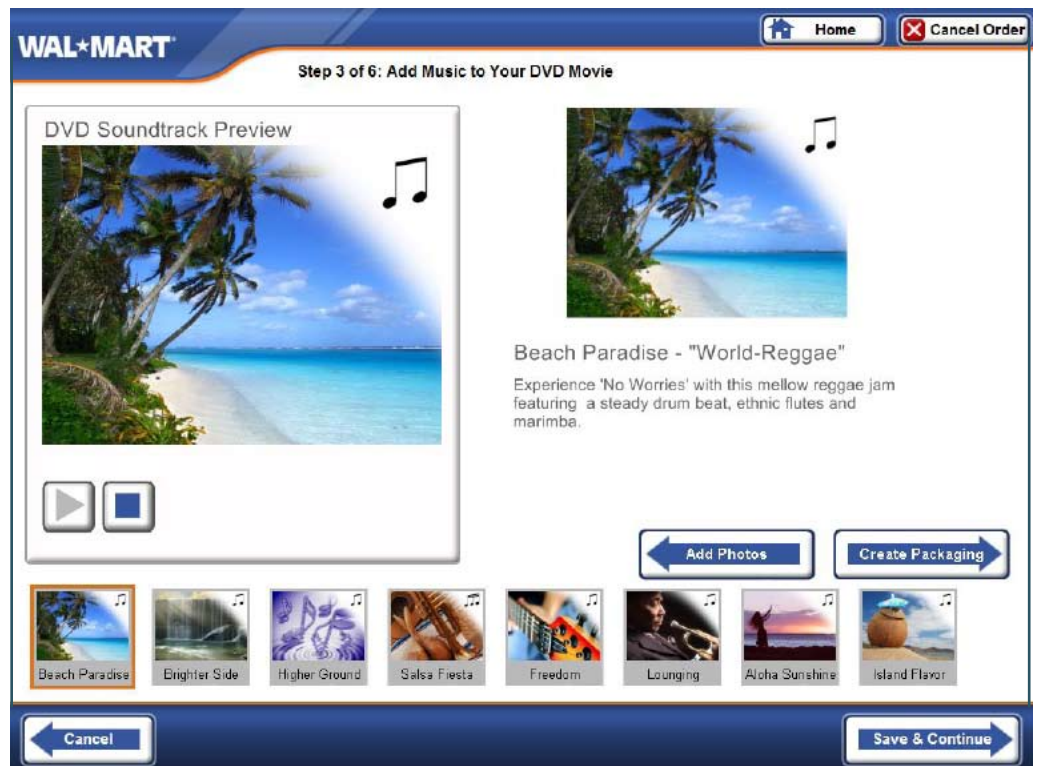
WAL★MART

Home

Cancel Order

Step 3 of 6: Add Music to Your DVD Movie

DVD Soundtrack Preview

Beach Paradise - "World-Reggae"

Experience 'No Worries' with this mellow reggae jam featuring a steady drum beat, ethnic flutes and marimba.

Add Photos

Create Packaging

Beach Paradise

Brighter Side

Higher Ground

Salsa Fiesta

Freedom

Lounging

Aloha Sunshine

Island Flavor

Cancel

Save & Continue